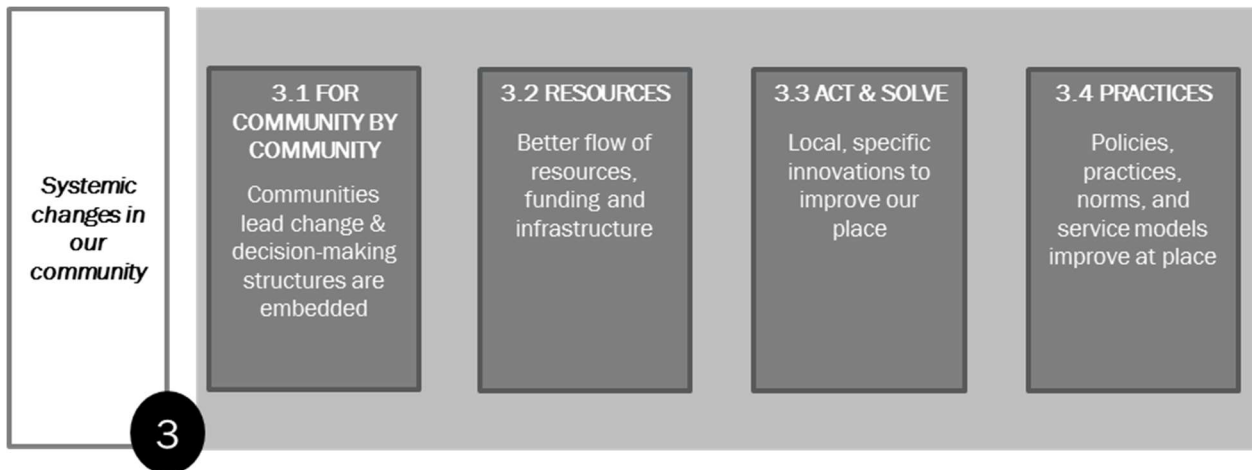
Systemic changes in our community

3

3.1 FOR COMMUNITY BY COMMUNITY

Communities lead change & decision-making structures are embedded

3.2 RESOURCES

Better flow of resources, funding and infrastructure

3.3 ACT & SOLVE

Local, specific innovations to improve our place

3.4 PRACTICES

Policies, practices, norms, and service models improve at place